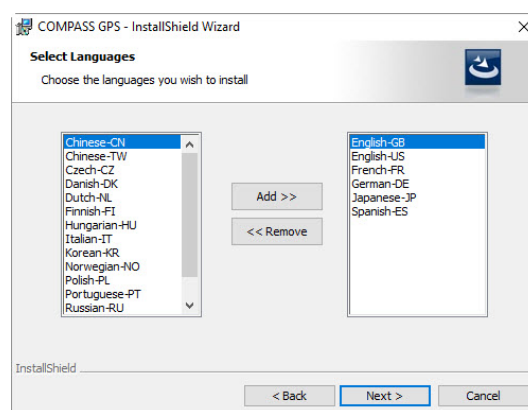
COMPASS GPS - InstallShield Wizard

Select Languages

Choose the languages you wish to install

Chinese-CN
Chinese-TW
Czech-CZ
Danish-DK
Dutch-NL
Finnish-FI
Hungarian-HU
Italian-IT
Korean-KR
Norwegian-NO
Polish-PL
Portuguese-PT
Russian-RU

Add >>

<< Remove

English-GB
English-US
French-FR
German-DE
Japanese-JP
Spanish-ES

InstallShield

< Back

Next >

Cancel